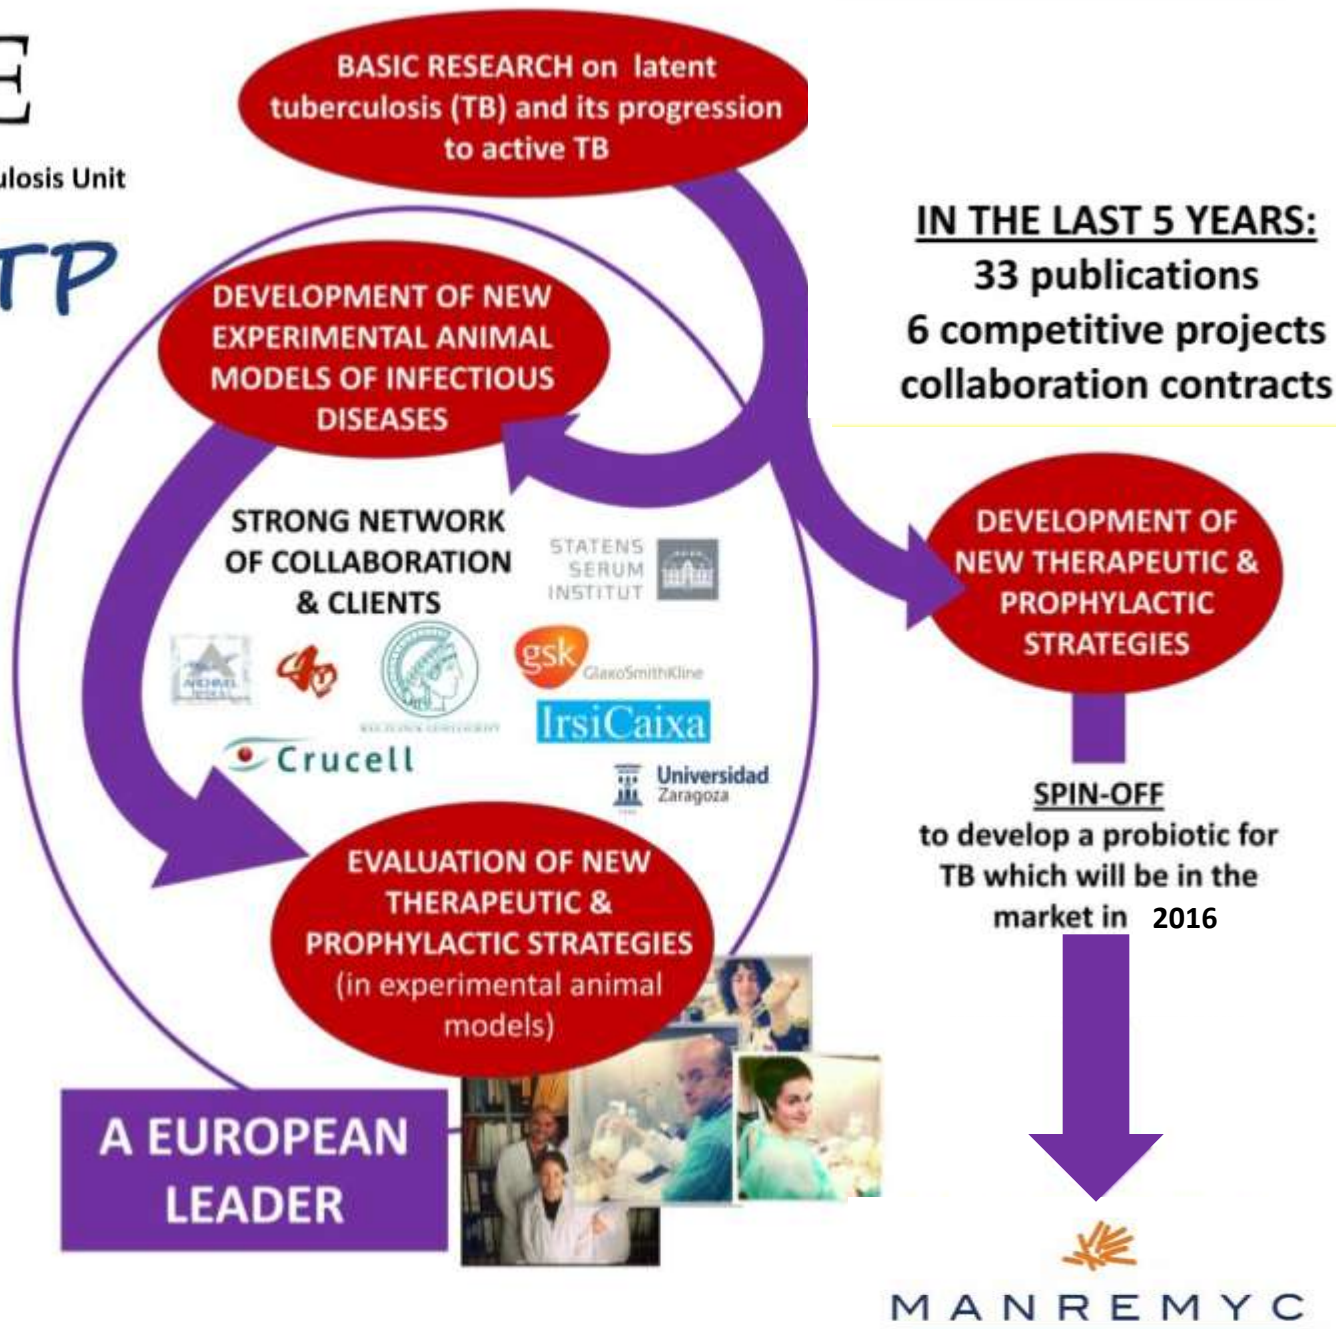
E

ulosis Unit

TP

BASIC RESEARCH on latent tuberculosis (TB) and its progression to active TB

IN THE LAST 5 YEARS:
33 publications
6 competitive projects
collaboration contracts

DEVELOPMENT OF NEW EXPERIMENTAL ANIMAL MODELS OF INFECTIOUS DISEASES

STRONG NETWORK OF COLLABORATION & CLIENTS

STATENS SERUM INSTITUT

gsk GlaxoSmithKline

IrsiCaixa

Crucell

Universidad Zaragoza

DEVELOPMENT OF NEW THERAPEUTIC & PROPHYLACTIC STRATEGIES

SPIN-OFF
to develop a probiotic for TB which will be in the market in 2016

EVALUATION OF NEW THERAPEUTIC & PROPHYLACTIC STRATEGIES (in experimental animal models)

A EUROPEAN LEADER

MANREMYC